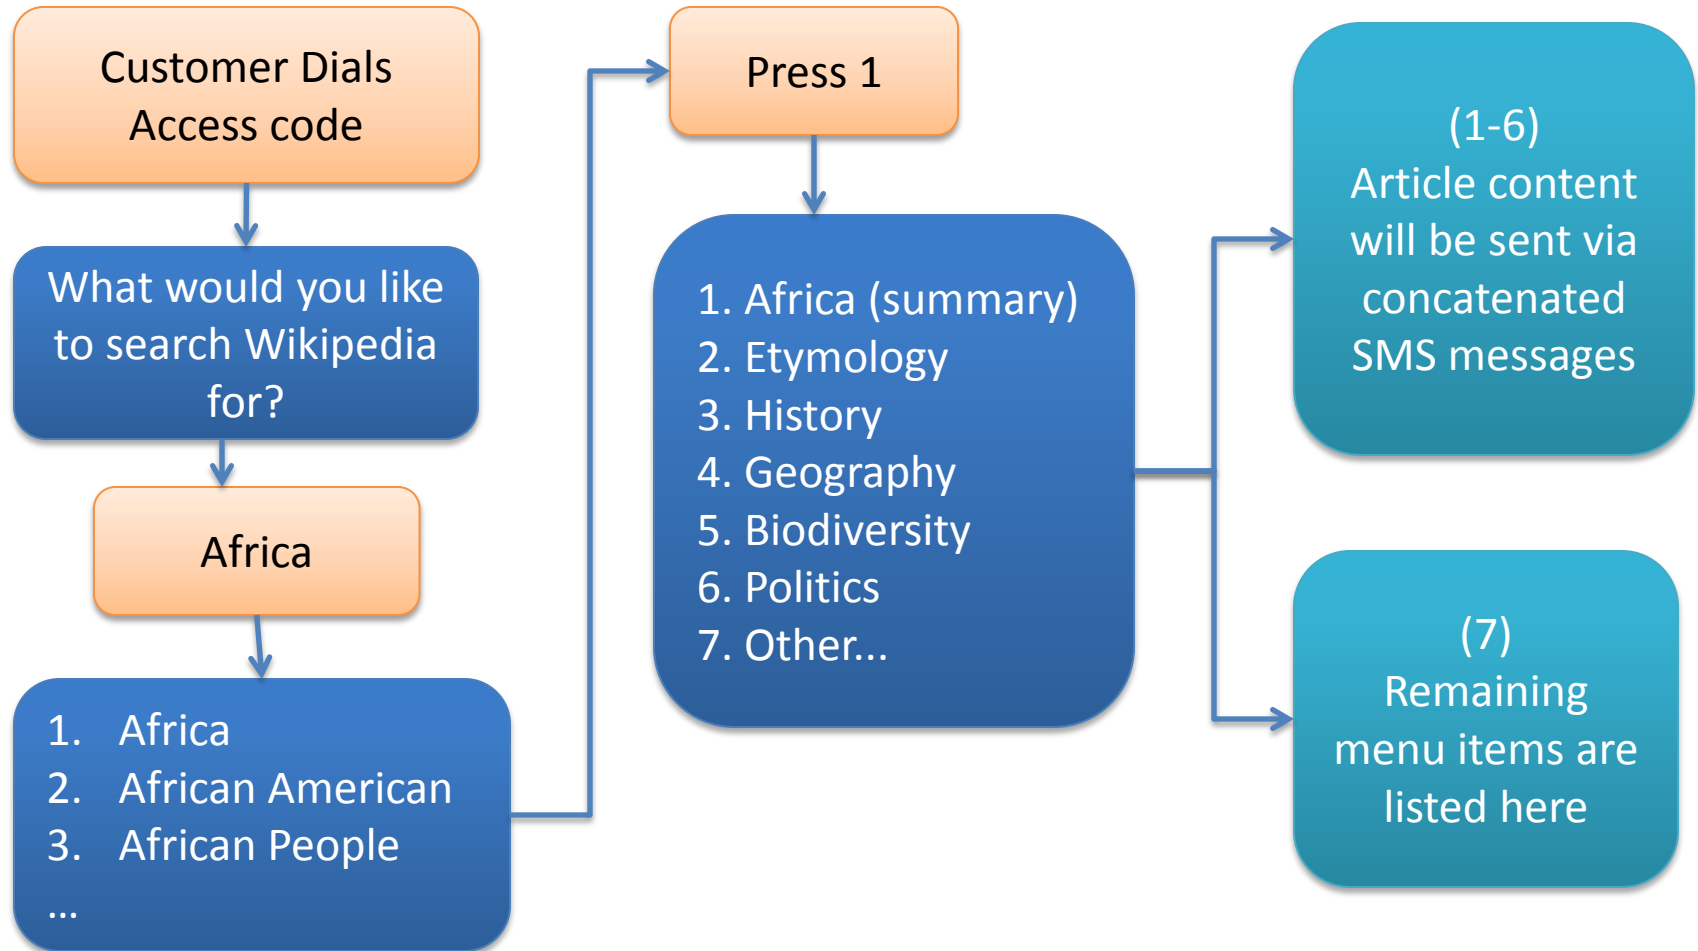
Customer Dials Access code

What would you like to search Wikipedia for?

Africa

1. Africa
2. African American
3. African People
...

Press 1

1. Africa (summary)
2. Etymology
3. History
4. Geography
5. Biodiversity
6. Politics
7. Other...

(1-6)
Article content will be sent via concatenated SMS messages

(7)
Remaining menu items are listed here